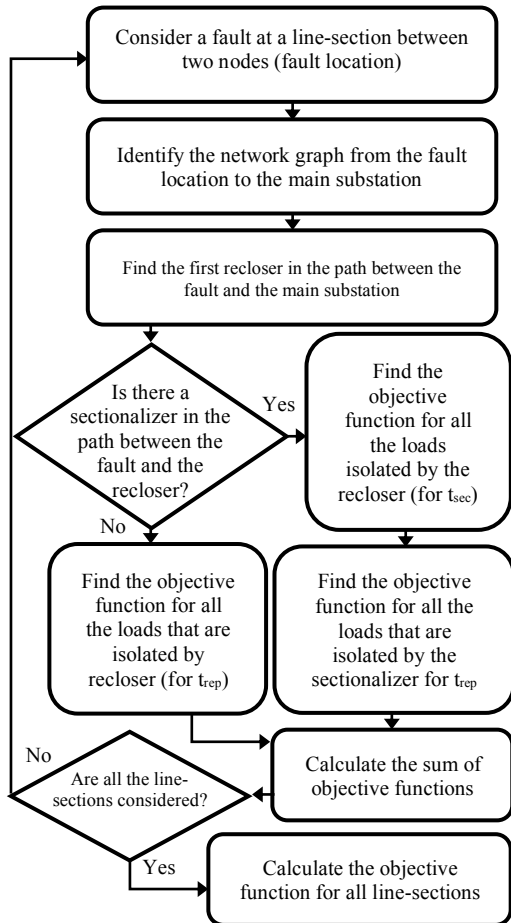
Consider a fault at a line-section between two nodes (fault location)

Identify the network graph from the fault location to the main substation

Find the first recloser in the path between the fault and the main substation

Is there a sectionalizer in the path between the fault and the recloser?

Yes

Find the objective function for all the loads isolated by the recloser (for $t_{sec}$)

No

Find the objective function for all the loads that are isolated by recloser (for $t_{rep}$)

Find the objective function for all the loads that are isolated by the sectionalizer for $t_{rep}$

No

Are all the line-sections considered?

Calculate the sum of objective functions

Yes

Calculate the objective function for all line-sections